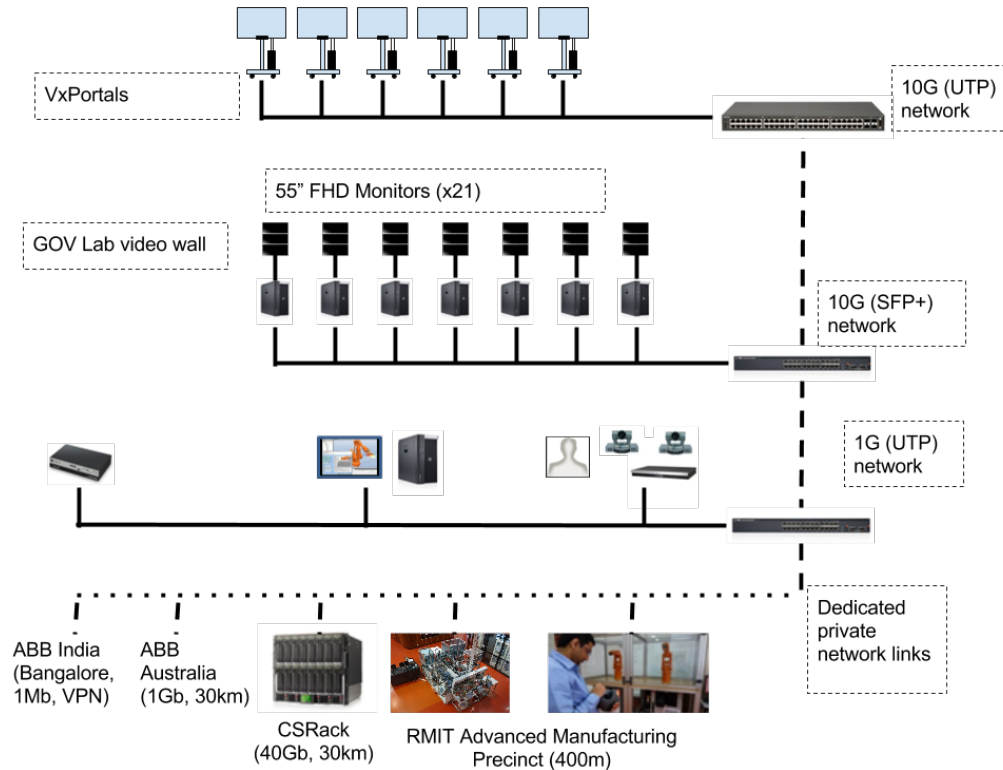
VxPortals

10G (UTP) network

55” FHD Monitors (x21)

GOV Lab video wall

10G (SFP+) network

1G (UTP) network

Dedicated private network links

ABB India (Bangalore, 1Mb, VPN)

ABB Australia (1Gb, 30km)

CSRack (40Gb, 30km)

RMIT Advanced Manufacturing Precinct (400m)